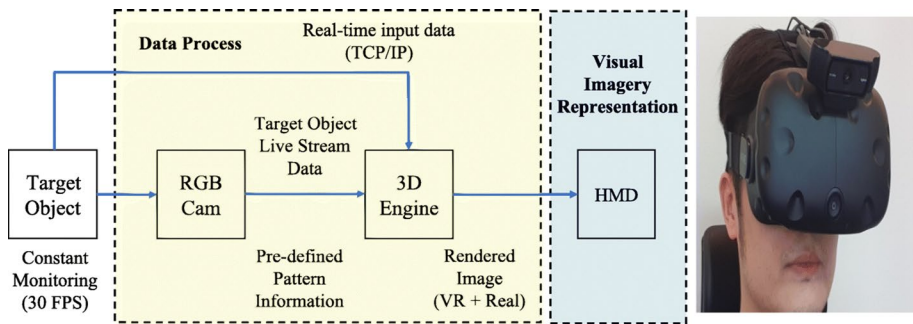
Data Process

Real-time input data (TCP/IP)

Visual Imagery Representation

Target Object Live Stream Data

Target Object

RGB Cam

3D Engine

HMD

Constant Monitoring (30 FPS)

Pre-defined Pattern Information

Rendered Image (VR + Real)